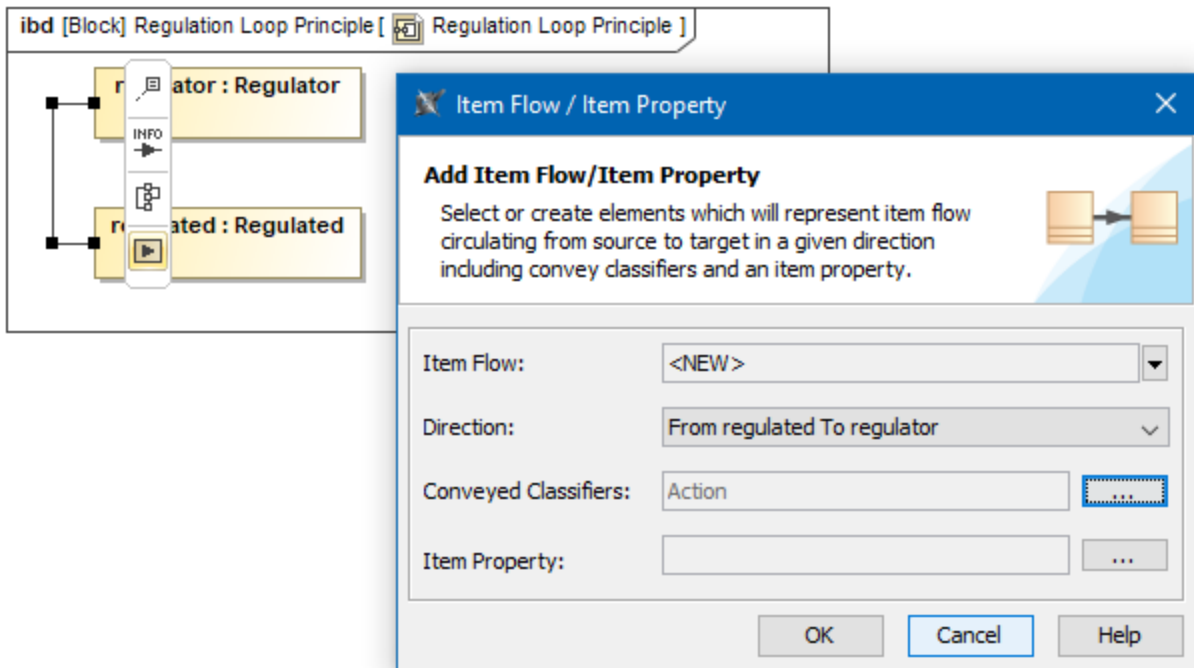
ibd [Block] Regulation Loop Principle [ Regulation Loop Principle ]

r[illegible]ator : Regulator

INFO

r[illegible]ated : Regulated

Item Flow / Item Property

Add Item Flow/Item Property

Select or create elements which will represent item flow circulating from source to target in a given direction including convey classifiers and an item property.

Item Flow: <NEW>

Direction: From regulated To regulator

Conveyed Classifiers: Action ...

Item Property: ...

OK Cancel Help